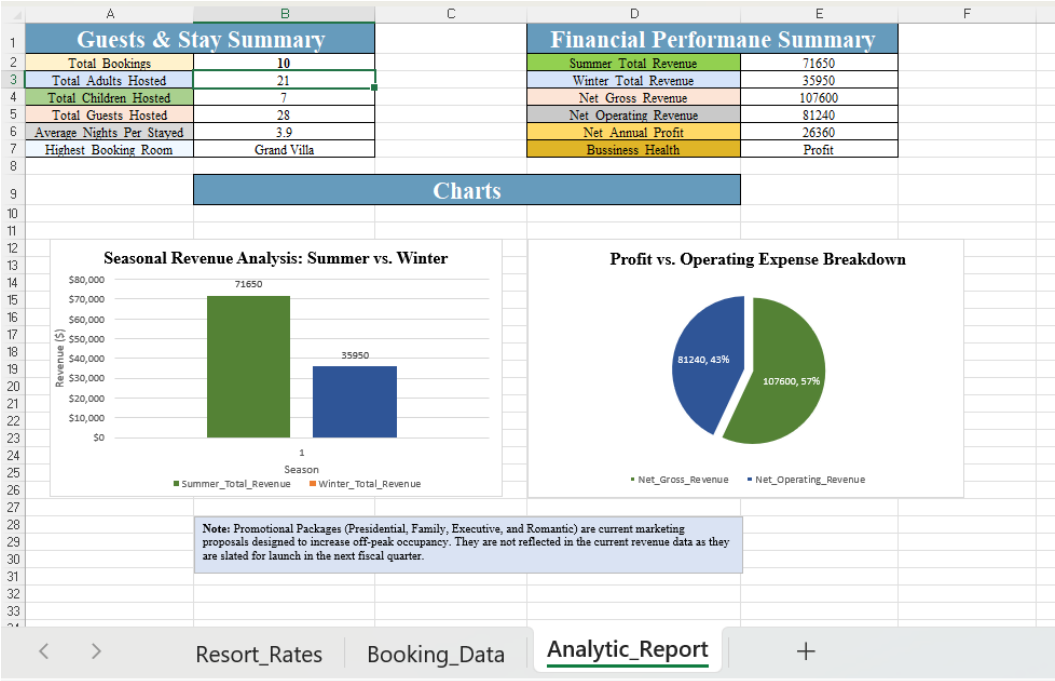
| | A | B | C | D | E | F |
|---|---|---|---|---|---|---|
| 1 | Guests & Stay Summary | | | Financial Performane Summary | | |
| 2 | Total Bookings | 10 | | Summer Total Revenue | 71650 | |
| 3 | Total Adults Hosted | 21 | | Winter Total Revenue | 35950 | |
| 4 | Total Children Hosted | 7 | | Net Gross Revenue | 107600 | |
| 5 | Total Guests Hosted | 28 | | Net Operating Revenue | 81240 | |
| 6 | Average Nights Per Stayed | 3.9 | | Net Annual Profit | 26360 | |
| 7 | Highest Booking Room | Grand Villa | | Bussiness Health | Profit | |
| 8 | | | | | | |
| 9 | | Charts | | | | |

10 11 12 13 14 15 16 17 18 19 20 21 22 23 24 25 26 27 28 29 30 31 32 33

Seasonal Revenue Analysis: Summer vs. Winter

$80,000
$70,000
$60,000
$50,000
$40,000
$30,000
$20,000
$10,000
$0

Revenue ($)

71650

35950

1

Season

Summer_Total_Revenue
Winter_Total_Revenue

Profit vs. Operating Expense Breakdown

81240, 43%

107600, 57%

Net_Gross_Revenue
Net_Operating_Revenue

Note: Promotional Packages (Presidential, Family, Executive, and Romantic) are current marketing proposals designed to increase off-peak occupancy. They are not reflected in the current revenue data as they are slated for launch in the next fiscal quarter.

< > Resort_Rates Booking_Data Analytic_Report +